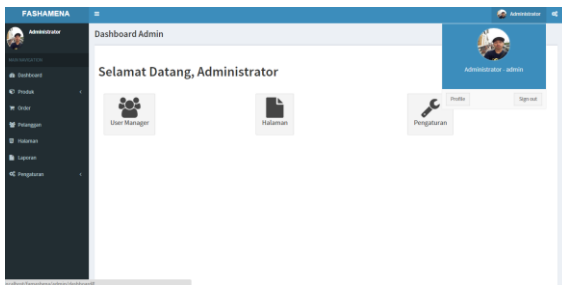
FASHAMENA

Administrator

NAVIGATION

Dashboard

Produk

Order

Pelanggan

Halaman

Laporan

Pengaturan

Dashboard Admin

Selamat Datang, Administrator

User Manager

Halaman

Pengaturan

Administrator

Administrator - admin

Profile

Sign out

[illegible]